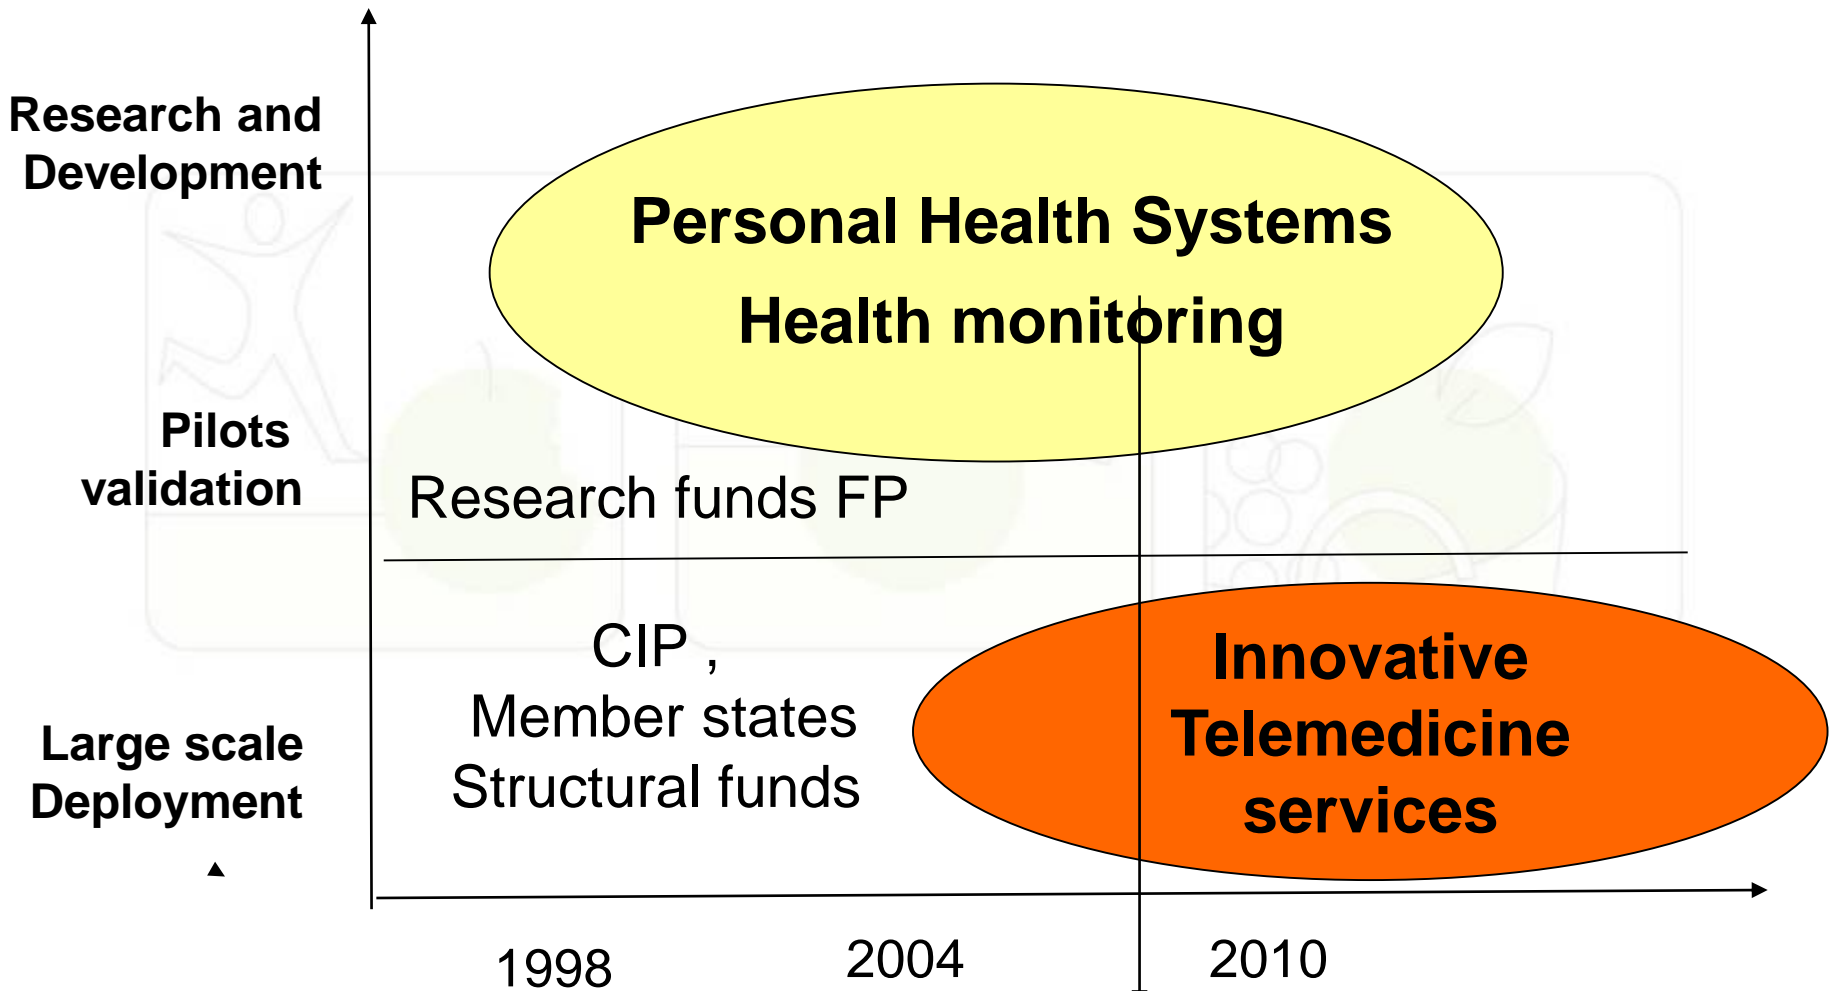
Research and Development

Personal Health Systems

Health monitoring

Pilots validation

Research funds FP

CIP , Member states Structural funds

Innovative Telemedicine services

Large scale Deployment

1998

2004

2010